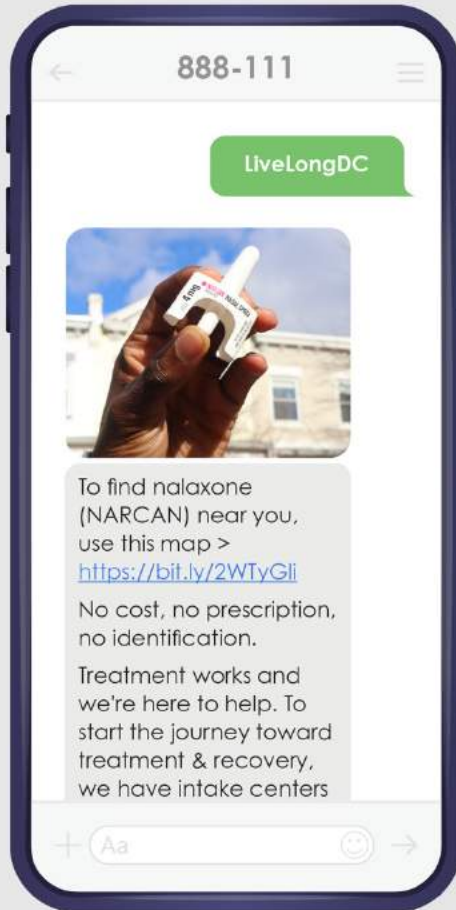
888-111

LiveLongDC

To find nalaxone (NARCAN) near you, use this map > https://bit.ly/2WTyGli

No cost, no prescription, no identification.

Treatment works and we're here to help. To start the journey toward treatment & recovery, we have intake centers

Aa